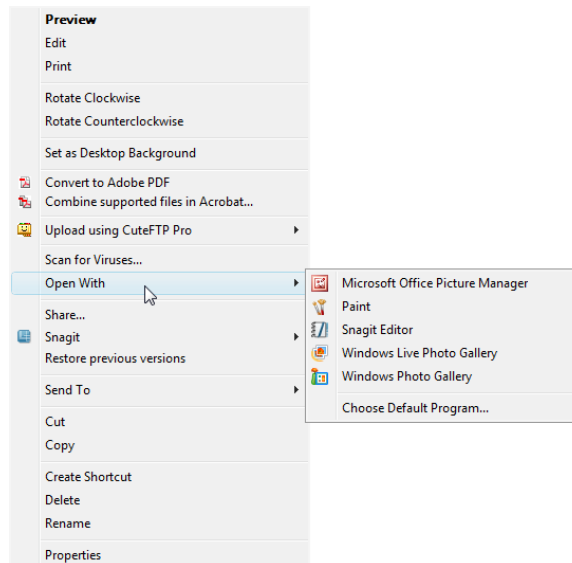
Preview
Edit
Print

Rotate Clockwise
Rotate Counterclockwise

Set as Desktop Background

Convert to Adobe PDF
Combine supported files in Acrobat...

Upload using CuteFTP Pro

Scan for Viruses...
Open With

Share...
Snagit
Restore previous versions

Send To

Cut
Copy

Create Shortcut
Delete
Rename

Properties

Microsoft Office Picture Manager
Paint
Snagit Editor
Windows Live Photo Gallery
Windows Photo Gallery

Choose Default Program...